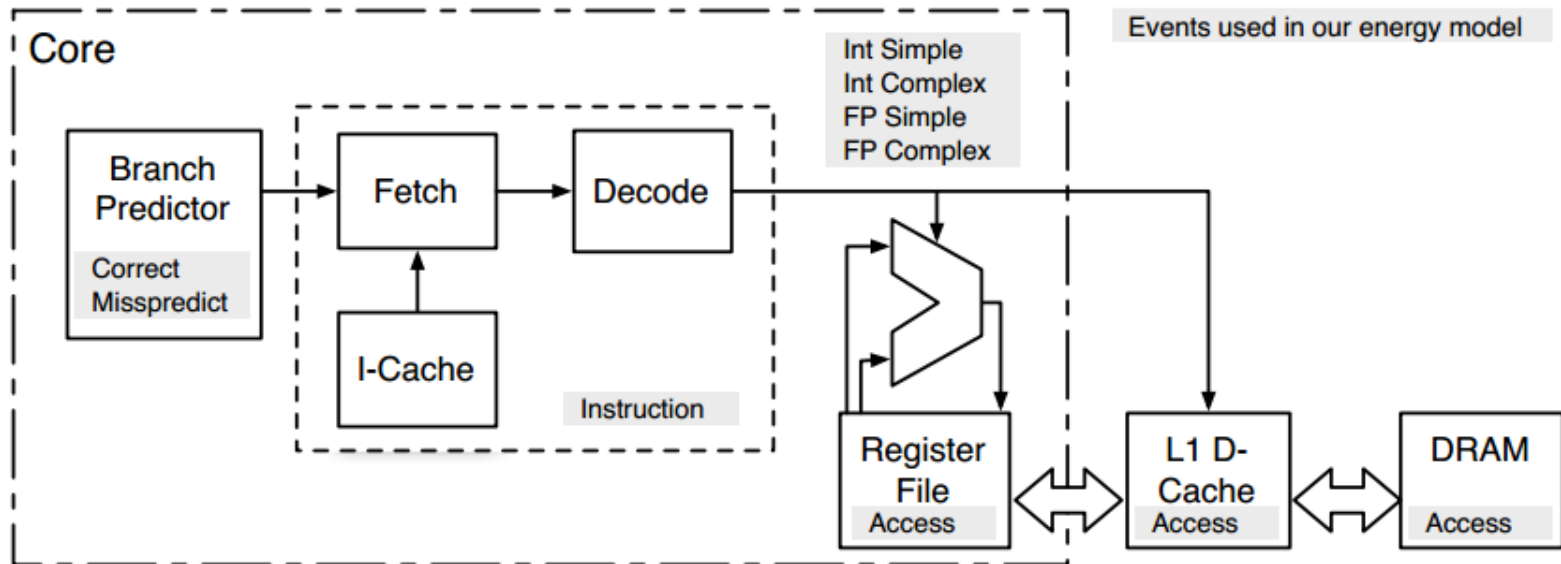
Core

Events used in our energy model

Int Simple
Int Complex
FP Simple
FP Complex

Branch Predictor
Correct
Misspredict

Fetch

Decode

I-Cache

Instruction

Register File
Access

L1 D-Cache
Access

DRAM
Access